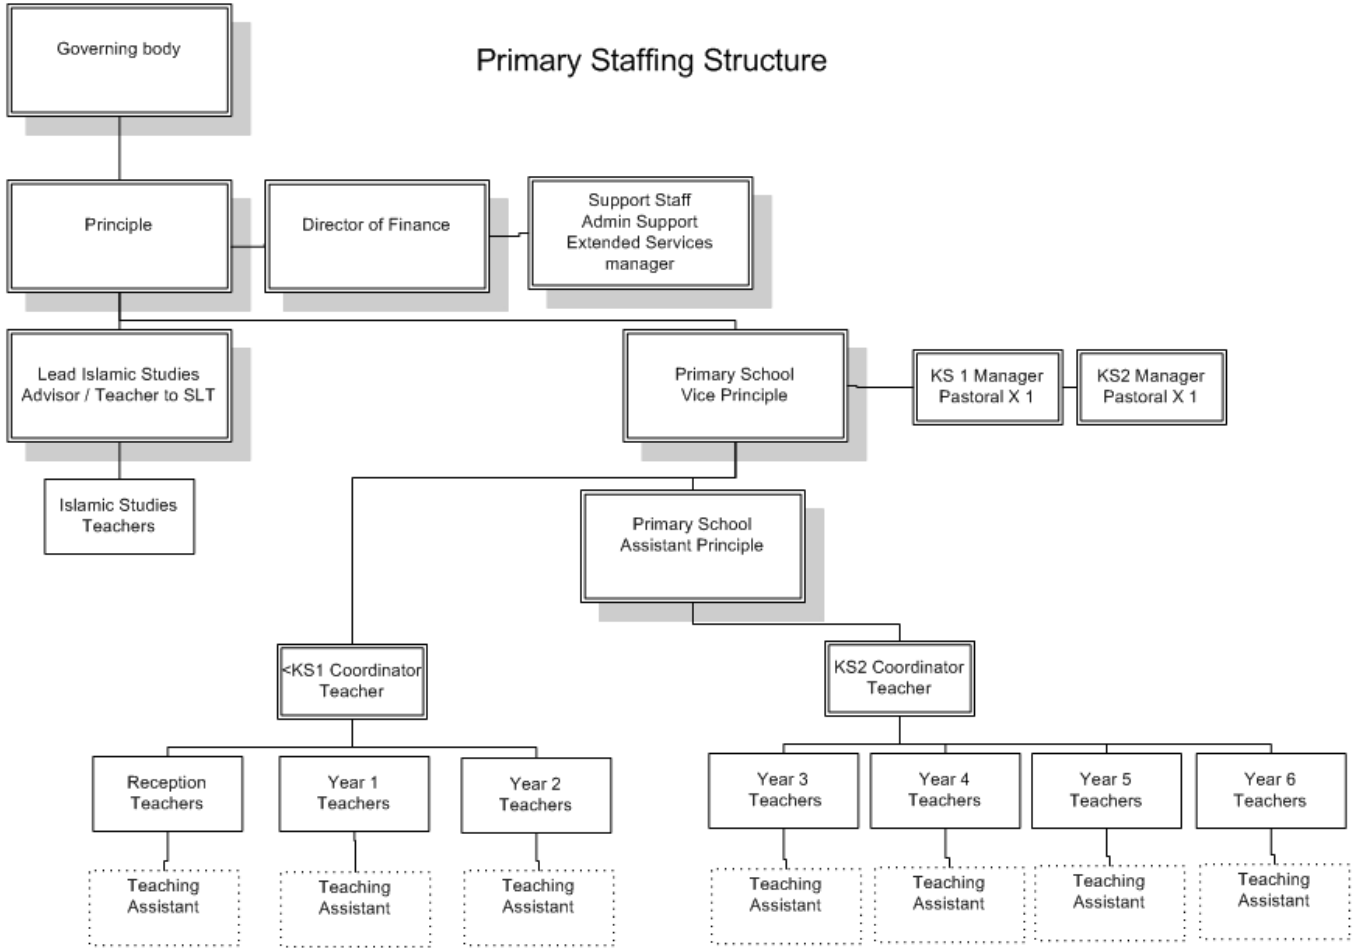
Governing body

Primary Staffing Structure

Principle

Director of Finance

Support Staff
Admin Support
Extended Services
manager

Lead Islamic Studies
Advisor / Teacher to SLT

Primary School
Vice Principle

KS 1 Manager
Pastoral X 1

KS2 Manager
Pastoral X 1

Islamic Studies
Teachers

Primary School
Assistant Principle

<KS1 Coordinator
Teacher

KS2 Coordinator
Teacher

Reception
Teachers

Year 1
Teachers

Year 2
Teachers

Year 3
Teachers

Year 4
Teachers

Year 5
Teachers

Year 6
Teachers

Teaching
Assistant

Teaching
Assistant

Teaching
Assistant

Teaching
Assistant

Teaching
Assistant

Teaching
Assistant

Teaching
Assistant